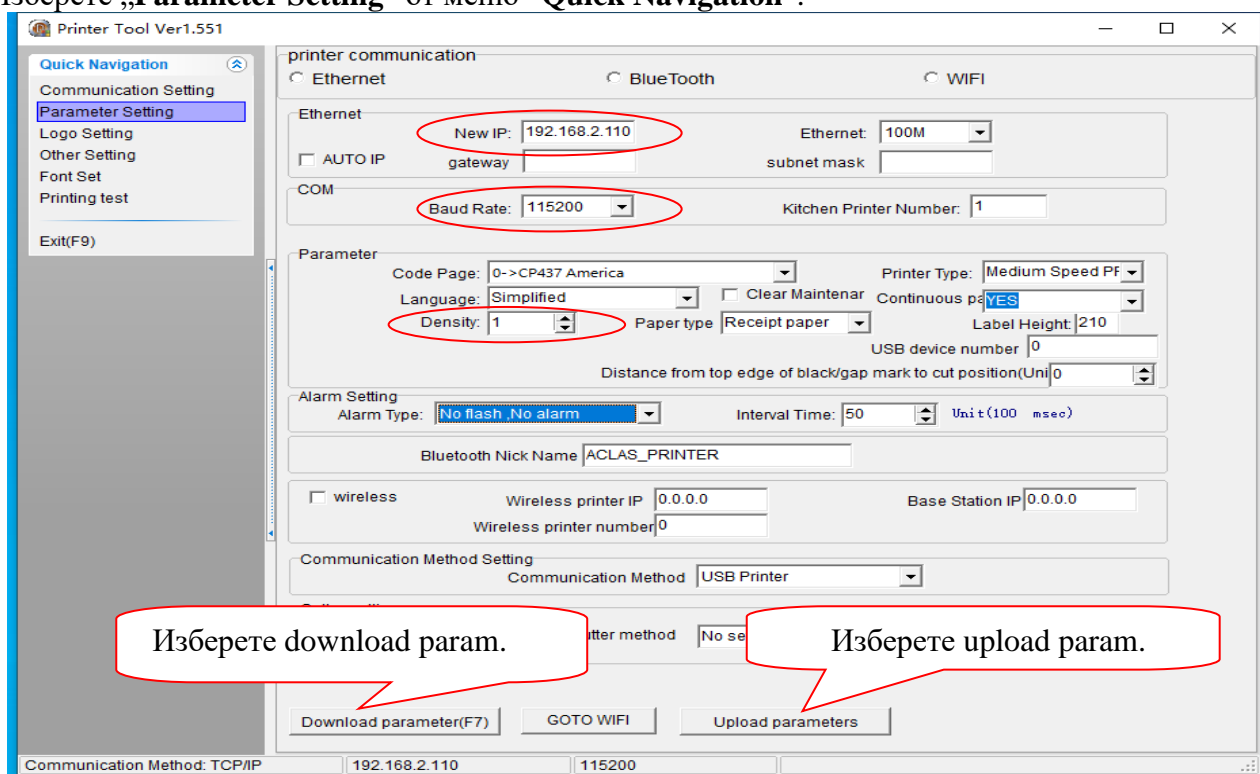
Изберете „Parameter Setting" от меню "Quick Navigation".

Printer Tool Ver1.551

Quick Navigation
Communication Setting
Parameter Setting
Logo Setting
Other Setting
Font Set
Printing test
Exit(F9)

printer communication
Ethernet
BlueTooth
WIFI

Ethernet
New IP: 192.168.2.110
Ethernet: 100M
AUTO IP
gateway
subnet mask

COM
Baud Rate: 115200
Kitchen Printer Number: 1

Parameter
Code Page: 0->CP437 America
Printer Type: Medium Speed PF
Language: Simplified
Clear Maintenar
Continuous pa YES
Density: 1
Paper type Receipt paper
Label Height: 210
USB device number 0
Distance from top edge of black/gap mark to cut position(Uni 0

Alarm Setting
Alarm Type: No flash ,No alarm
Interval Time: 50
Unit(100 msec)

Bluetooth Nick Name ACLAS_PRINTER

wireless
Wireless printer IP 0.0.0.0
Base Station IP 0.0.0.0
Wireless printer number 0

Communication Method Setting
Communication Method USB Printer

Изберете download param.
utter method No se
Изберете upload param.

Download parameter(F7)
GOTO WIFI
Upload parameters

Communication Method: TCP/IP
192.168.2.110
115200